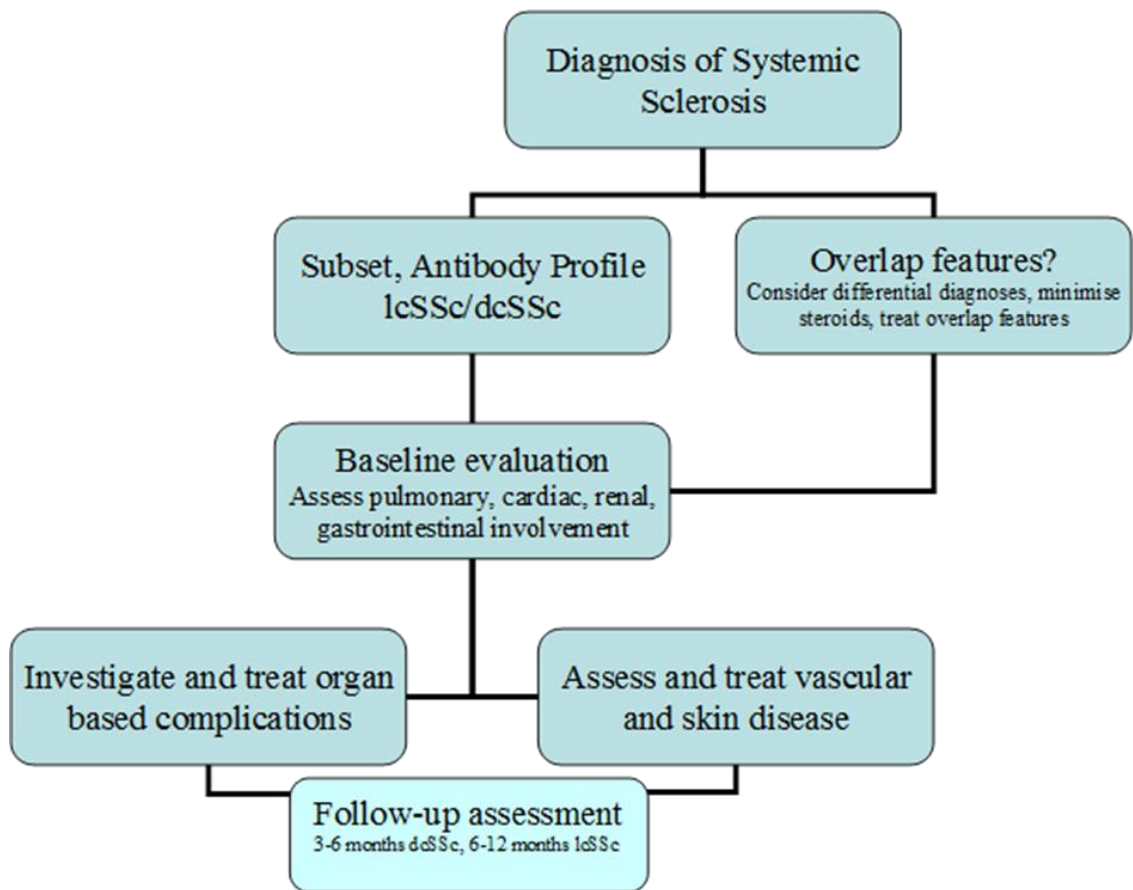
Diagnosis of Systemic Sclerosis

Subset, Antibody Profile lcSSc/dcSSc

Overlap features?
Consider differential diagnoses, minimise steroids, treat overlap features

Baseline evaluation
Assess pulmonary, cardiac, renal, gastrointestinal involvement

Investigate and treat organ based complications

Assess and treat vascular and skin disease

Follow-up assessment
3-6 months dcSSc, 6-12 months lcSSc